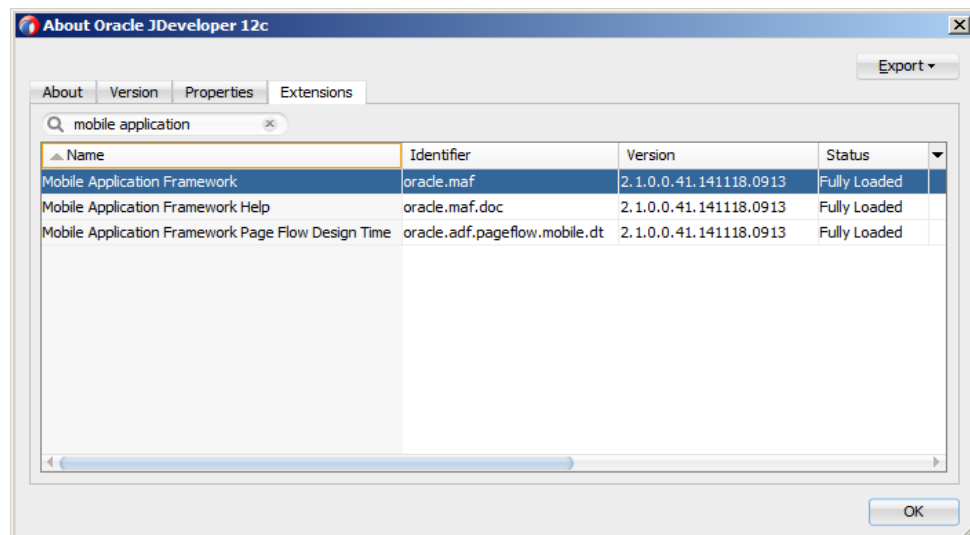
About Oracle JDeveloper 12c

Export

About | Version | Properties | Extensions

mobile application

| Name | Identifier | Version | Status |
|---|---|---|---|
| Mobile Application Framework | oracle.maf | 2.1.0.0.41.141118.0913 | Fully Loaded |
| Mobile Application Framework Help | oracle.maf.doc | 2.1.0.0.41.141118.0913 | Fully Loaded |
| Mobile Application Framework Page Flow Design Time | oracle.adf.pageflow.mobile.dt | 2.1.0.0.41.141118.0913 | Fully Loaded |

OK